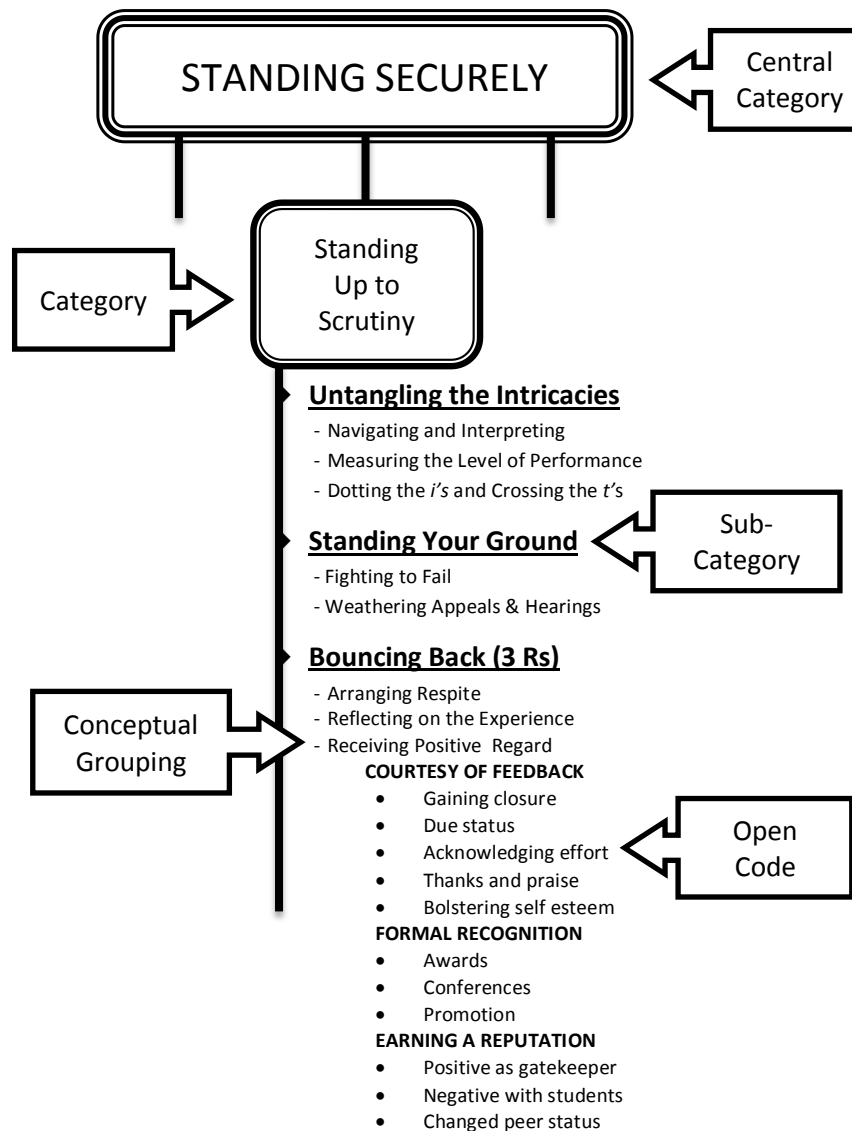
STANDING SECURELY

Central Category

Category

Standing Up to Scrutiny

Untangling the Intricacies
- Navigating and Interpreting
- Measuring the Level of Performance
- Dotting the *i's* and Crossing the *t's*

Standing Your Ground

Sub-Category

- Fighting to Fail
- Weathering Appeals & Hearings

Bouncing Back (3 Rs)
- Arranging Respite
- Reflecting on the Experience
- Receiving Positive Regard

Conceptual Grouping

COURTESY OF FEEDBACK
- Gaining closure
- Due status
- Acknowledging effort
- Thanks and praise
- Bolstering self esteem

Open Code

FORMAL RECOGNITION
- Awards
- Conferences
- Promotion

EARNING A REPUTATION
- Positive as gatekeeper
- Negative with students
- Changed peer status